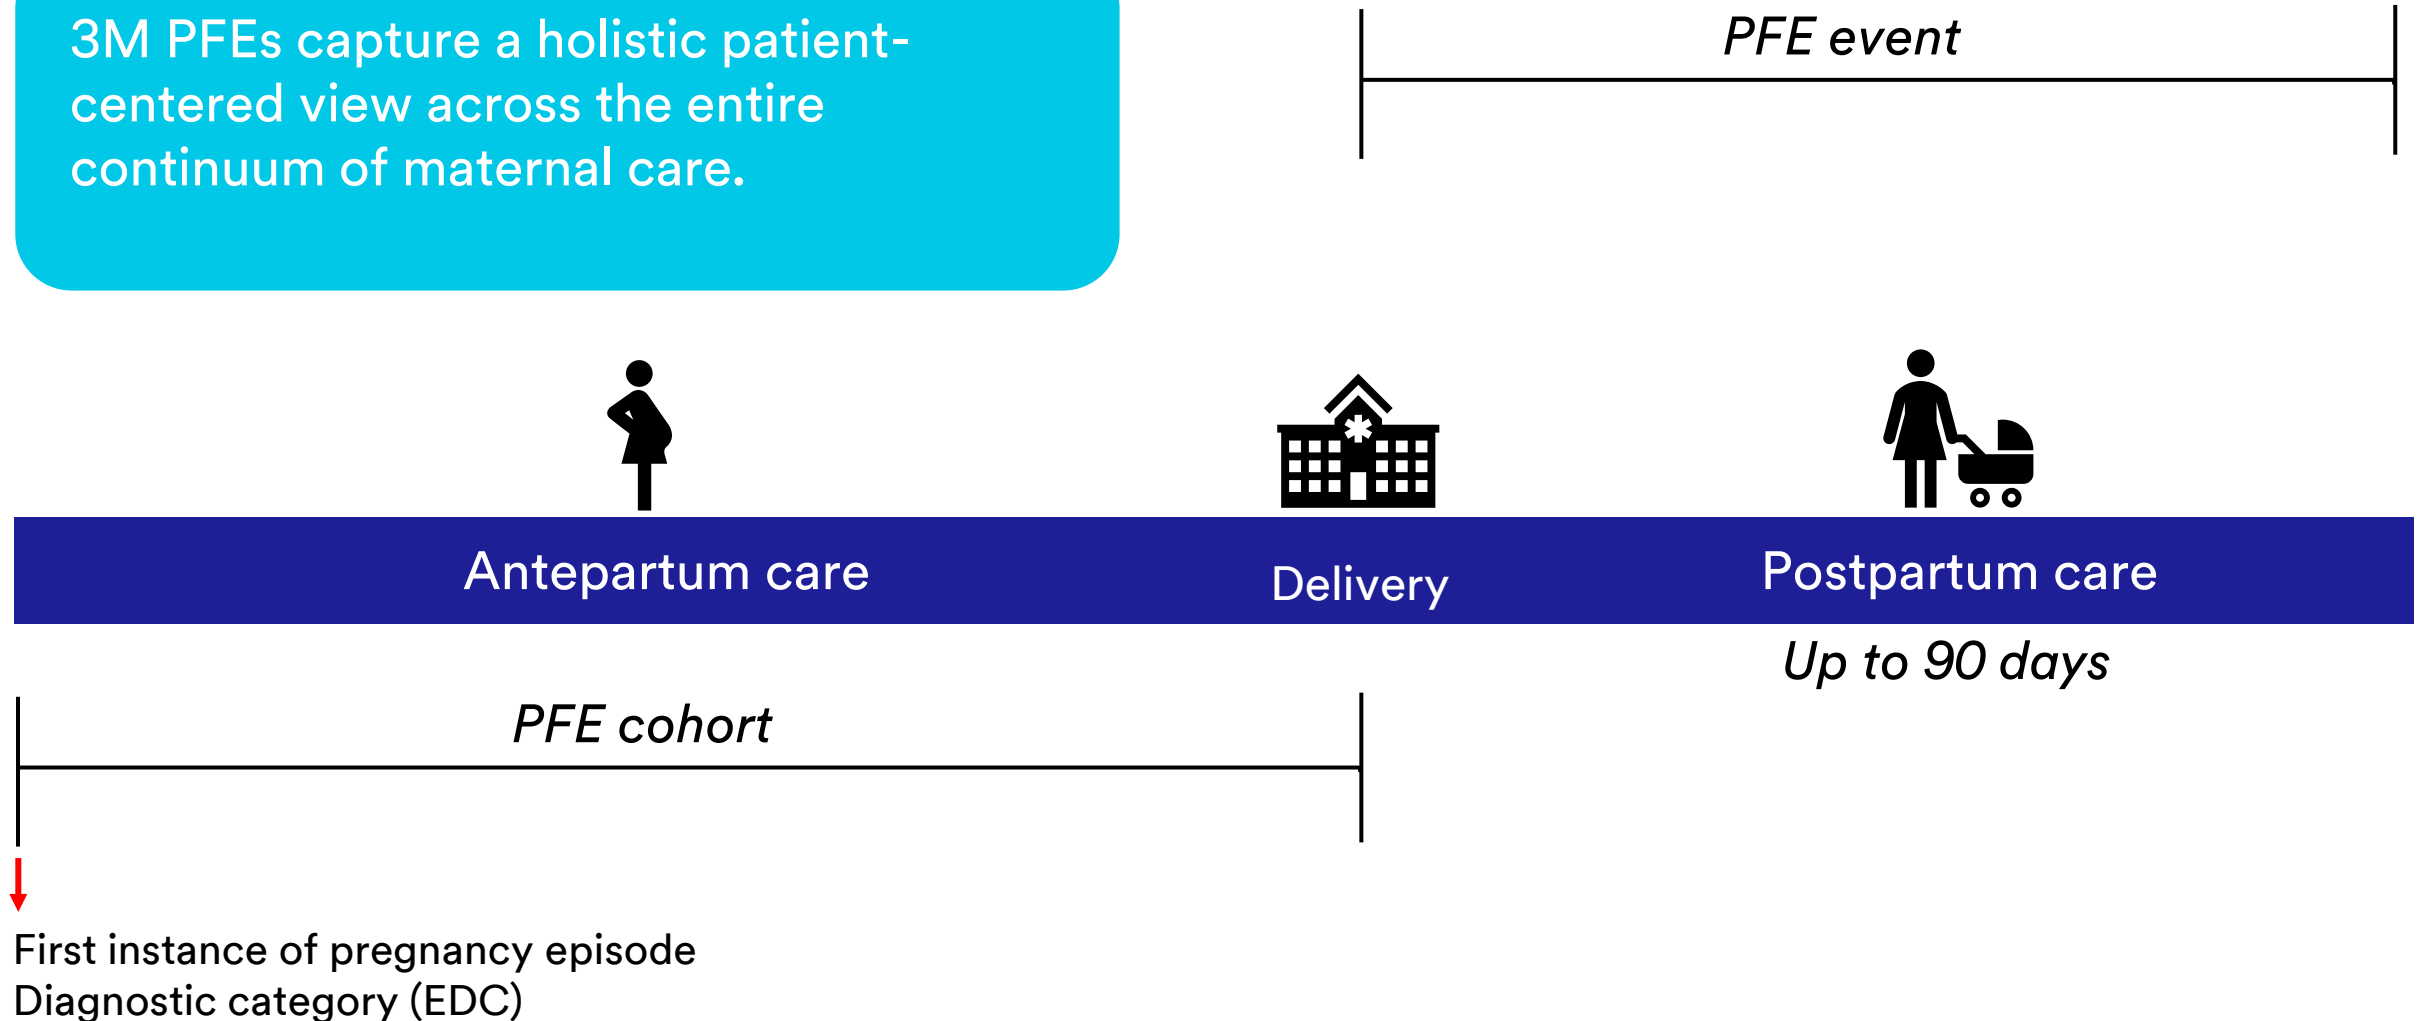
3M PFEs capture a holistic patient-centered view across the entire continuum of maternal care.

PFE event

Antepartum care

Delivery

Postpartum care

Up to 90 days

PFE cohort

First instance of pregnancy episode
Diagnostic category (EDC)